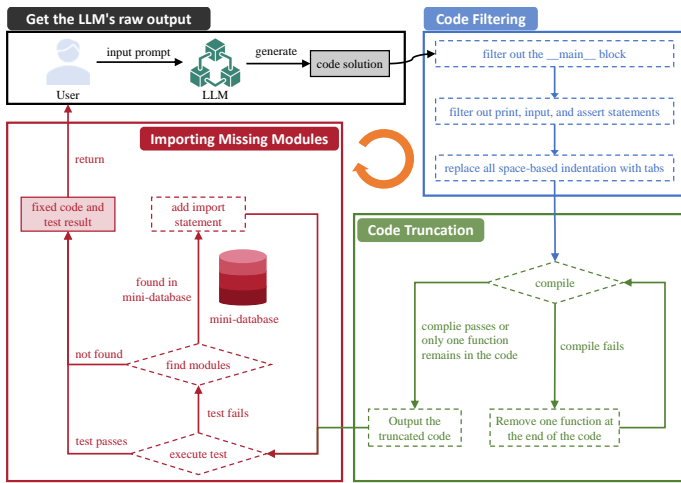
Get the LLM's raw output

User

input prompt

LLM

generate

code solution

Code Filtering

filter out the __main__ block

filter out print, input, and assert statements

replace all space-based indentation with tabs

Importing Missing Modules

return

fixed code and test result

add import statement

found in mini-database

mini-database

not found

find modules

test fails

test passes

execute test

Code Truncation

compile

complie passes or only one function remains in the code

compile fails

Output the truncated code

Remove one function at the end of the code